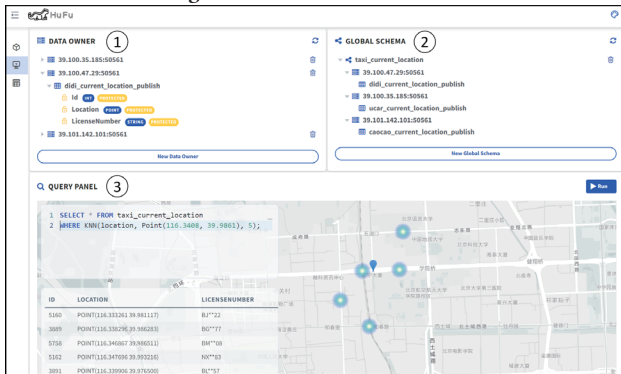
HuFu

DATA OWNER ①

39.100.35.185:50561

39.100.47.29:50561

didi_current_location_publish

Id INT PROTECTED

Location POINT PROTECTED

LicenseNumber STRING PROTECTED

39.101.142.101:50561

New Data Owner

GLOBAL SCHEMA ②

taxi_current_location

39.100.47.29:50561

didi_current_location_publish

39.100.35.185:50561

ucar_current_location_publish

39.101.142.101:50561

caocao_current_location_publish

New Global Schema

QUERY PANEL ③

Run

1 SELECT * FROM taxi_current_location
2 WHERE KNN(location, Point(116.3408, 39.9861), 5);

| ID | LOCATION | LICENSENUMBER |
|---|---|---|
| 5160 | POINT(116.333261 39.981117) | BJ**22 |
| 3889 | POINT(116.338296 39.986283) | BG**77 |
| 5758 | POINT(116.346867 39.986511) | BM**08 |
| 5162 | POINT(116.347696 39.993216) | NX**83 |
| 3891 | POINT(116.339906 39.976500) | BL**57 |